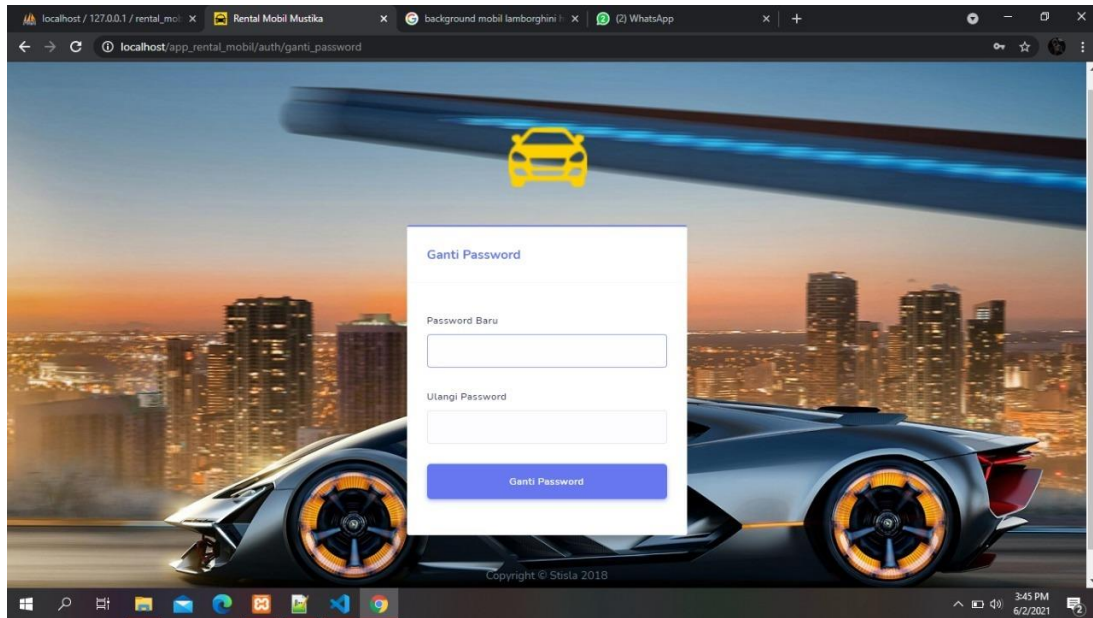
localhost / 127.0.0.1 / rental_mo ×
Rental Mobil Mustika ×
background mobil lamborghini h ×
(2) WhatsApp ×
+

localhost/app_rental_mobil/auth/ganti_password

Ganti Password

Password Baru

Ulangi Password

Ganti Password

Copyright © Stisla 2018

3:45 PM
6/2/2021